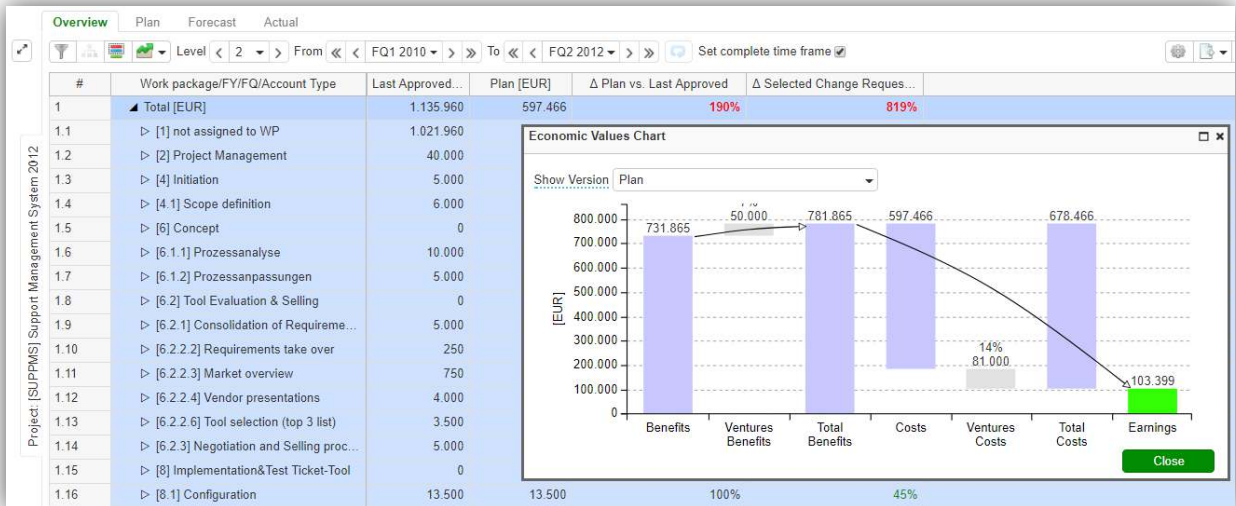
Overview Plan Forecast Actual

Level < 2 > From « < FQ1 2010 > » To « < FQ2 2012 > » Set complete time frame

Project: [SUPPMS] Support Management System 2012

| # | Work package/FY/FQ/Account Type | Last Approved... | Plan [EUR] | Δ Plan vs. Last Approved | Δ Selected Change Reques... |
|---|---|---|---|---|---|
| 1 | Total [EUR] | 1.135.960 | 597.466 | 190% | 819% |
| 1.1 | [1] not assigned to WP | 1.021.960 | | | |
| 1.2 | [2] Project Management | 40.000 | | | |
| 1.3 | [4] Initiation | 5.000 | | | |
| 1.4 | [4.1] Scope definition | 6.000 | | | |
| 1.5 | [6] Concept | 0 | | | |
| 1.6 | [6.1.1] Prozessanalyse | 10.000 | | | |
| 1.7 | [6.1.2] Prozessanpassungen | 5.000 | | | |
| 1.8 | [6.2] Tool Evaluation & Selling | 0 | | | |
| 1.9 | [6.2.1] Consolidation of Requireme... | 5.000 | | | |
| 1.10 | [6.2.2.2] Requirements take over | 250 | | | |
| 1.11 | [6.2.2.3] Market overview | 750 | | | |
| 1.12 | [6.2.2.4] Vendor presentations | 4.000 | | | |
| 1.13 | [6.2.2.6] Tool selection (top 3 list) | 3.500 | | | |
| 1.14 | [6.2.3] Negotiation and Selling proc... | 5.000 | | | |
| 1.15 | [8] Implementation&Test Ticket-Tool | 0 | | | |
| 1.16 | [8.1] Configuration | 13.500 | 13.500 | 100% | 45% |

Economic Values Chart

Show Version Plan

[EUR]

800.000
700.000
600.000
500.000
400.000
300.000
200.000
100.000
0

731.865
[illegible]
50.000
781.865
597.466
678.466
14%
81.000
103.399

Benefits
Ventures Benefits
Total Benefits
Costs
Ventures Costs
Total Costs
Earnings

Close